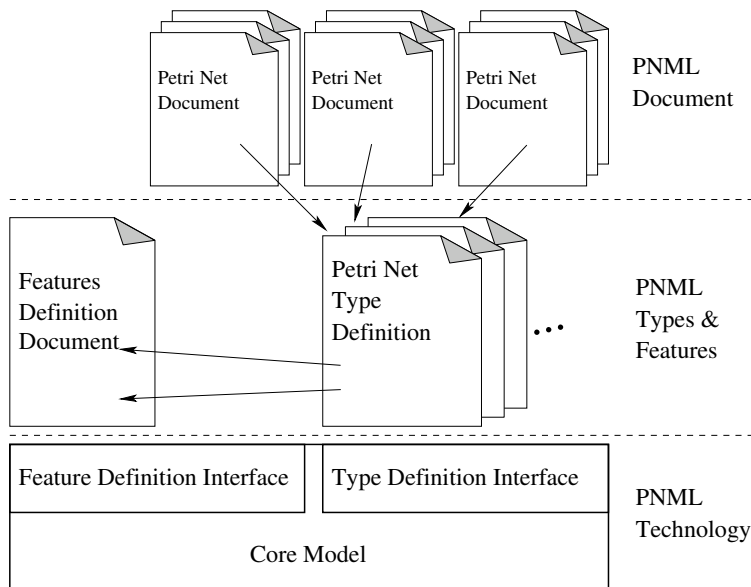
Petri Net Document

Petri Net Document

Petri Net Document

PNML Document

Features Definition Document

Petri Net Type Definition

...

PNML Types & Features

Feature Definition Interface

Type Definition Interface

Core Model

PNML Technology